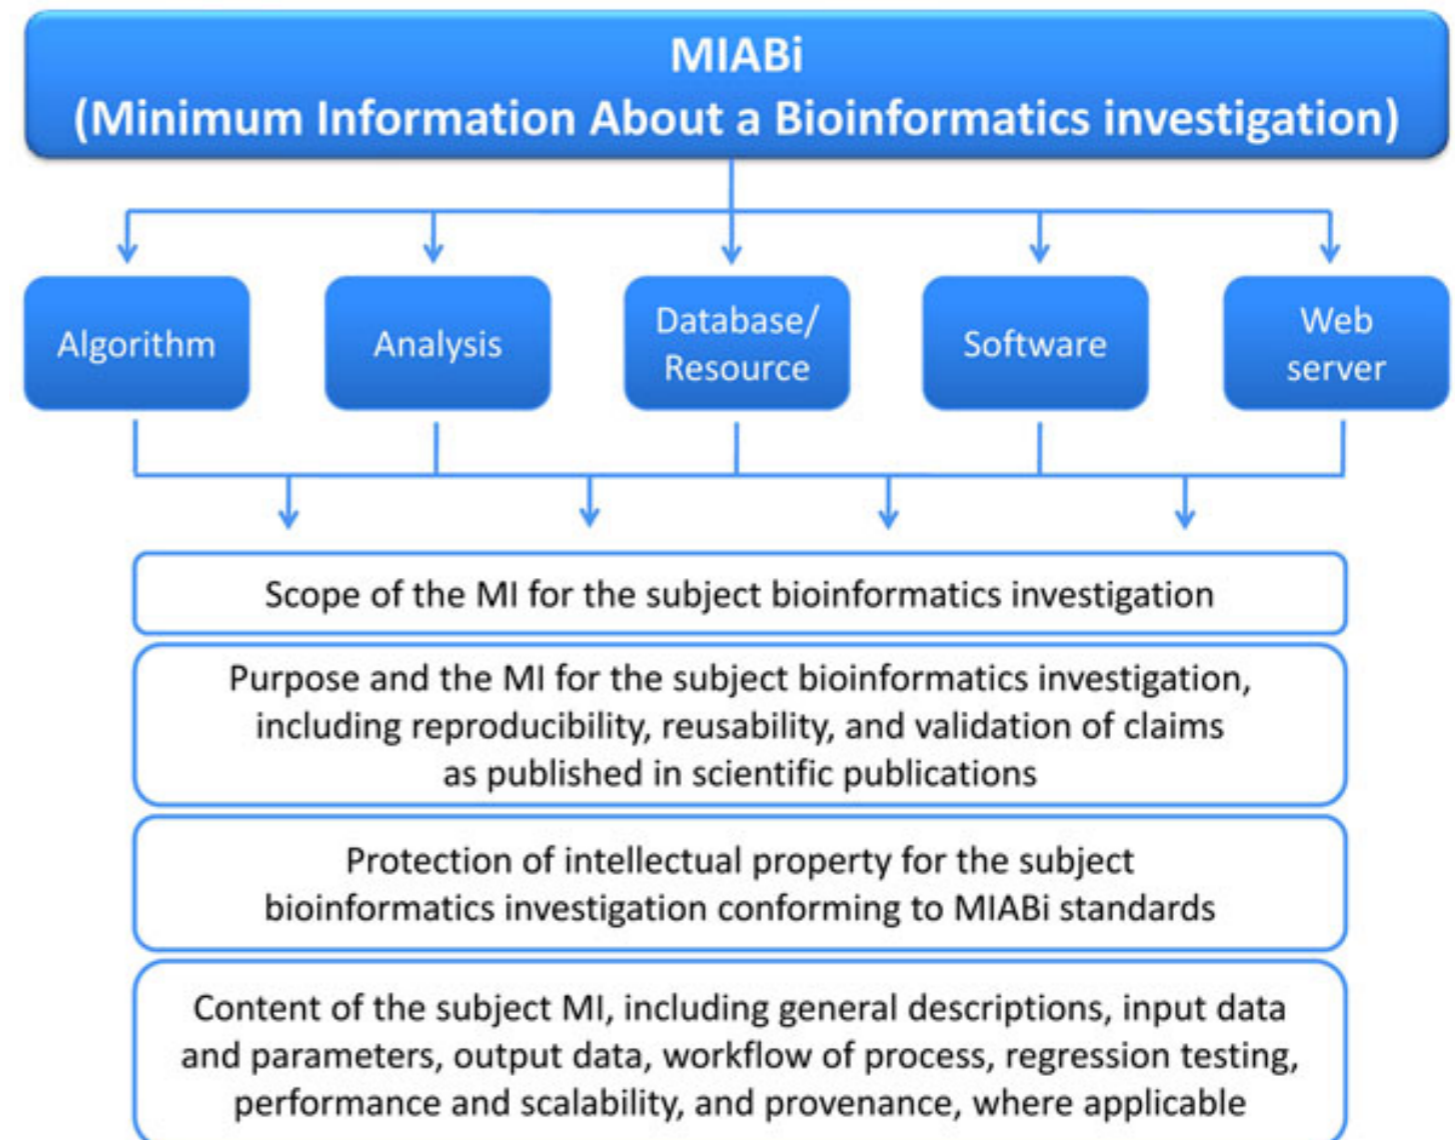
MIABi
(Minimum Information About a Bioinformatics investigation)

Algorithm

Analysis

Database/ Resource

Software

Web server

Scope of the MI for the subject bioinformatics investigation

Purpose and the MI for the subject bioinformatics investigation, including reproducibility, reusability, and validation of claims as published in scientific publications

Protection of intellectual property for the subject bioinformatics investigation conforming to MIABi standards

Content of the subject MI, including general descriptions, input data and parameters, output data, workflow of process, regression testing, performance and scalability, and provenance, where applicable